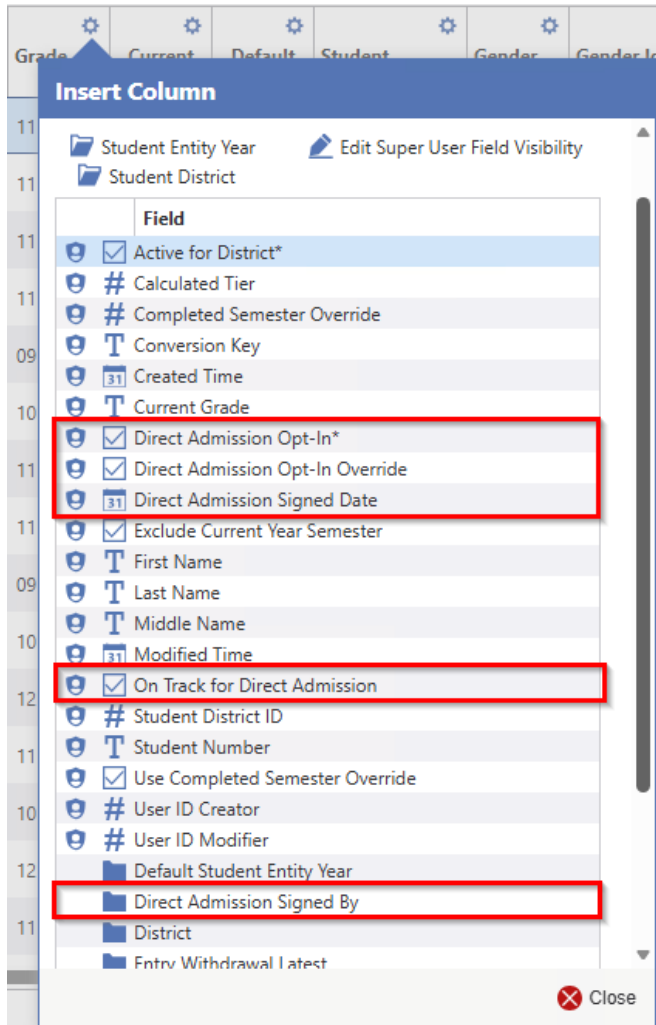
Grade Current Default Student Gender Gender Id

Insert Column

Student Entity Year
Edit Super User Field Visibility
Student District

Field
Active for District*
Calculated Tier
Completed Semester Override
Conversion Key
Created Time
Current Grade
Direct Admission Opt-In*
Direct Admission Opt-In Override
Direct Admission Signed Date
Exclude Current Year Semester
First Name
Last Name
Middle Name
Modified Time
On Track for Direct Admission
Student District ID
Student Number
Use Completed Semester Override
User ID Creator
User ID Modifier
Default Student Entity Year
Direct Admission Signed By
District
Entry Withdrawal Latest

11
11
11
11
09
10
11
11
09
10
12
11
10
12
11

Close